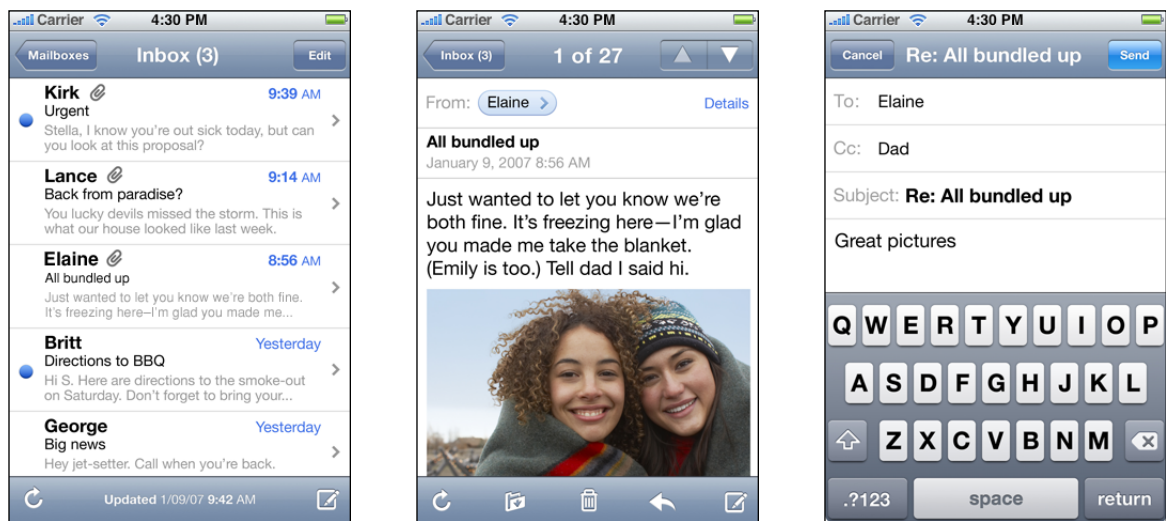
Carrier 4:30 PM

Mailboxes Inbox (3) Edit

Kirk 9:39 AM
Urgent
Stella, I know you're out sick today, but can you look at this proposal?

Lance 9:14 AM
Back from paradise?
You lucky devils missed the storm. This is what our house looked like last week.

Elaine 8:56 AM
All bundled up
Just wanted to let you know we're both fine. It's freezing here–I'm glad you made me...

Britt Yesterday
Directions to BBQ
Hi S. Here are directions to the smoke-out on Saturday. Don't forget to bring your...

George Yesterday
Big news
Hey jet-setter. Call when you're back.

Updated 1/09/07 9:42 AM

Carrier 4:30 PM

Inbox (3) 1 of 27

From: Elaine Details

All bundled up
January 9, 2007 8:56 AM

Just wanted to let you know we're both fine. It's freezing here—I'm glad you made me take the blanket. (Emily is too.) Tell dad I said hi.

Carrier 4:30 PM

Cancel Re: All bundled up Send

To: Elaine

Cc: Dad

Subject: Re: All bundled up

Great pictures

Q W E R T Y U I O P
A S D F G H J K L
Z X C V B N M
.?123 space return